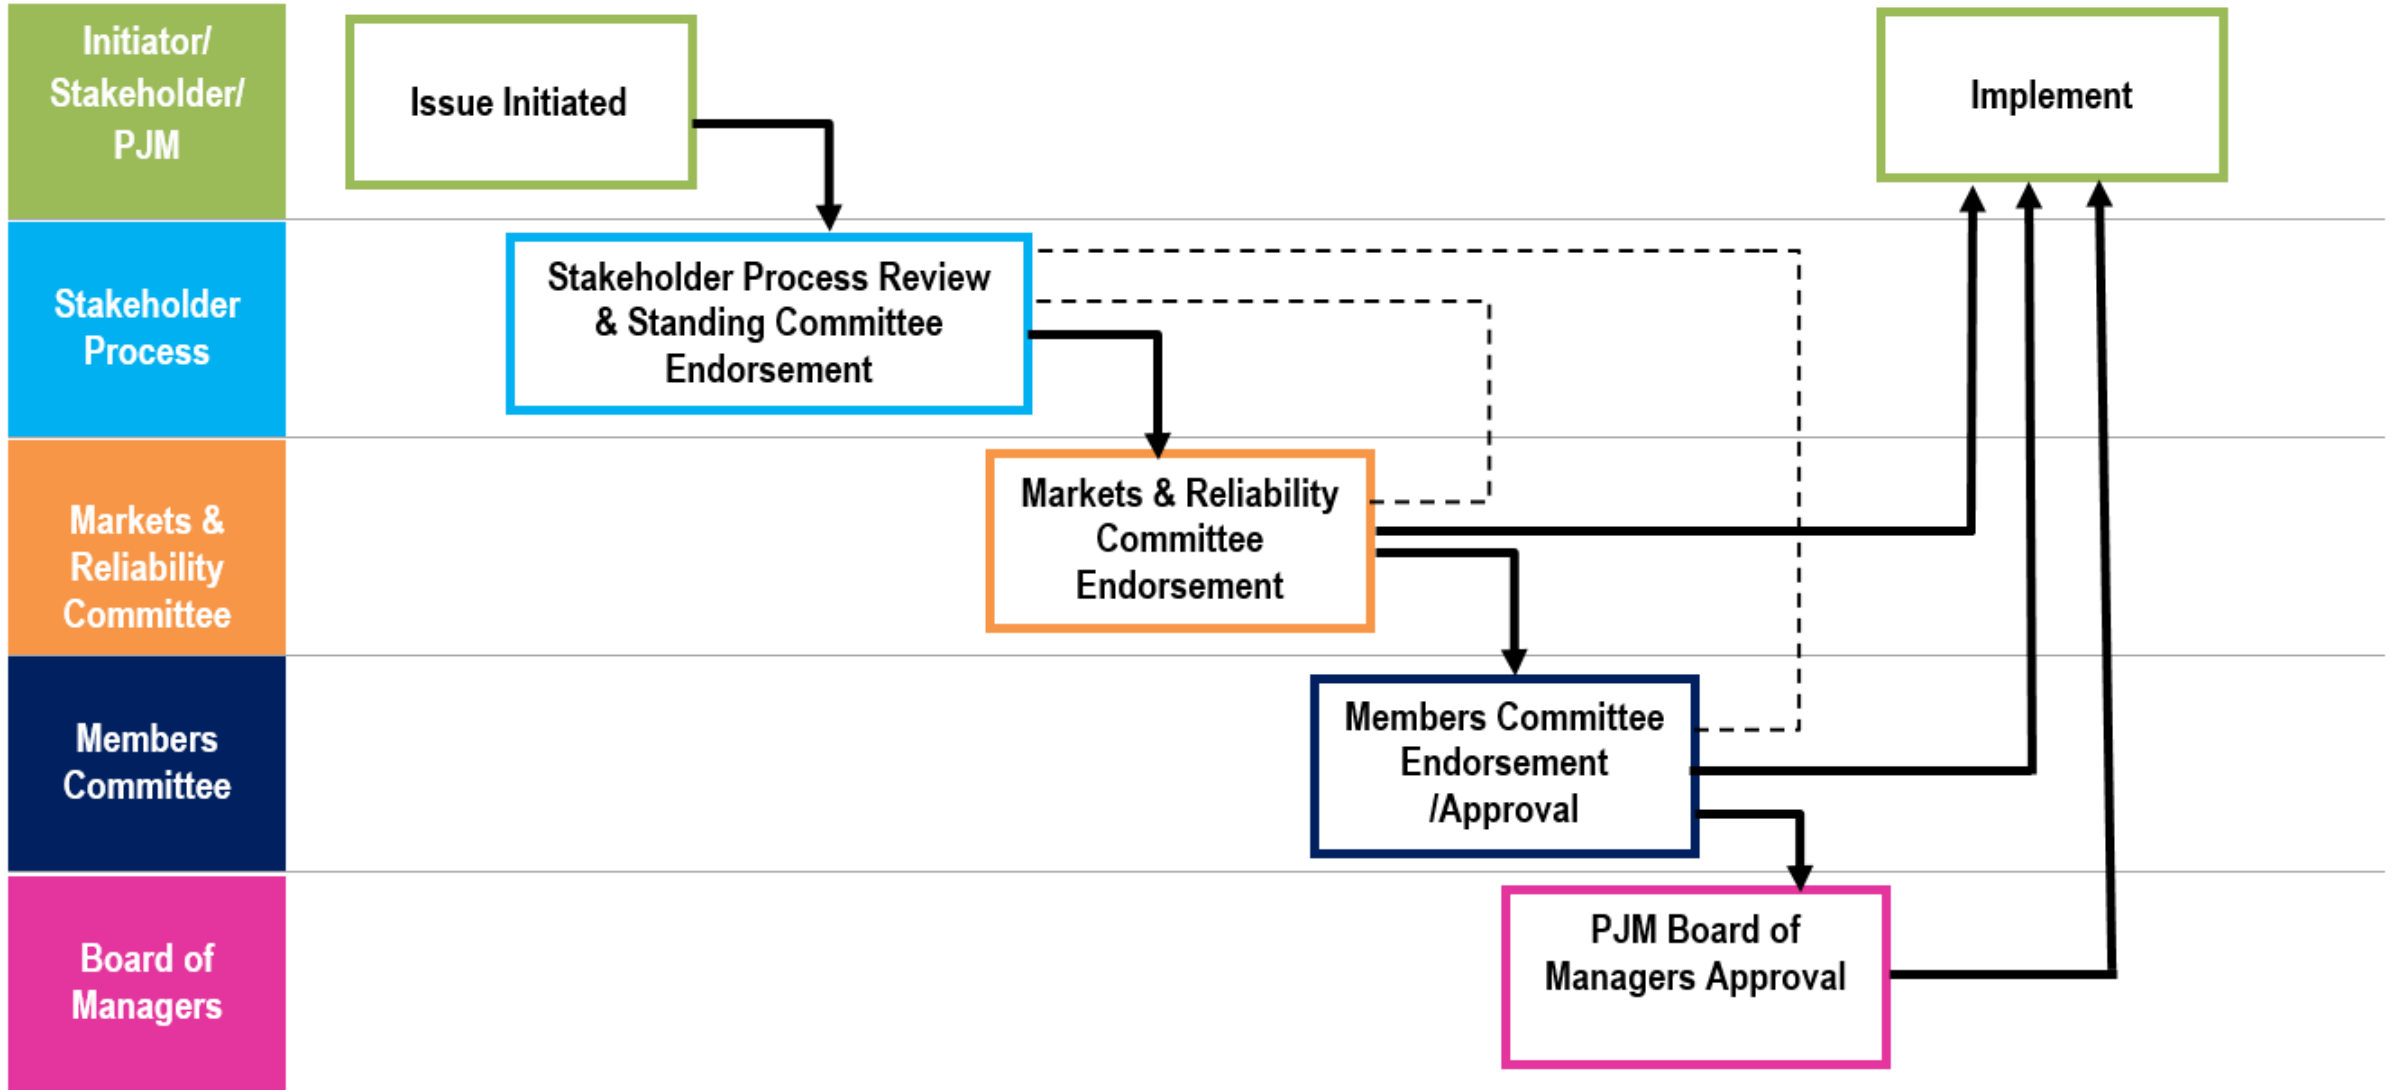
Initiator/ Stakeholder/ PJM

Issue Initiated

Implement

Stakeholder Process

Stakeholder Process Review & Standing Committee Endorsement

Markets & Reliability Committee

Markets & Reliability Committee Endorsement

Members Committee

Members Committee Endorsement /Approval

Board of Managers

PJM Board of Managers Approval